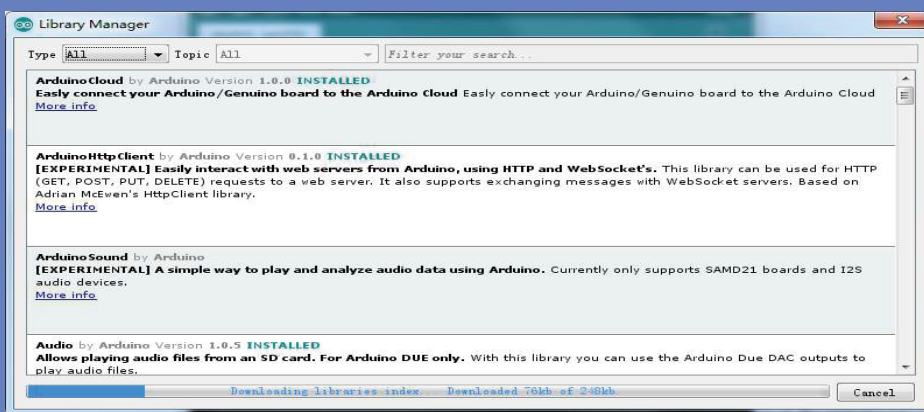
Library Manager

Type All Topic All Filter your search...

ArduinoCloud by Arduino Version 1.0.0 INSTALLED
Easy connect your Arduino/Genuino board to the Arduino Cloud Easy connect your Arduino/Genuino board to the Arduino Cloud
More info

ArduinoHttpClient by Arduino Version 0.1.0 INSTALLED
[EXPERIMENTAL] Easily interact with web servers from Arduino, using HTTP and WebSocket's. This library can be used for HTTP (GET, POST, PUT, DELETE) requests to a web server. It also supports exchanging messages with WebSocket servers. Based on Adrian McEwen's HttpClient library.
More info

ArduinoSound by Arduino
[EXPERIMENTAL] A simple way to play and analyze audio data using Arduino. Currently only supports SAMD21 boards and I2S audio devices.
More info

Audio by Arduino Version 1.0.5 INSTALLED
Allows playing audio files from an SD card. For Arduino DUE only. With this library you can use the Arduino Due DAC outputs to play audio files.

Downloading libraries index... Downloaded 76kb of 248kb.

Cancel